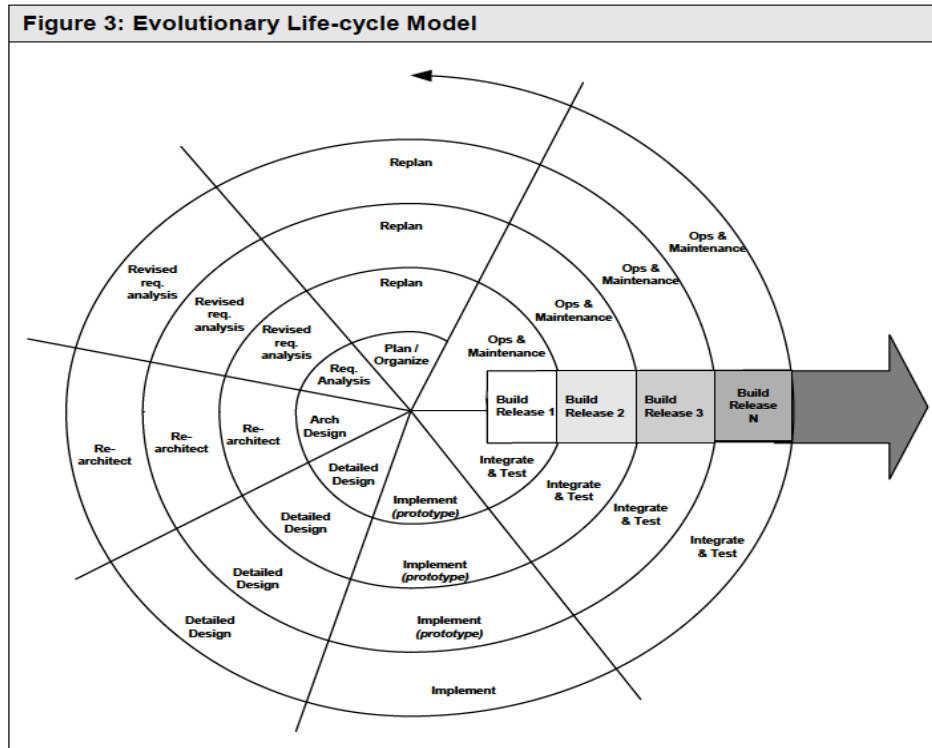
Figure 3: Evolutionary Life-cycle Model

Replan

Replan

Replan

Plan / Organize

Req. Analysis

Revised req. analysis

Revised req. analysis

Revised req. analysis

Ops & Maintenance

Ops & Maintenance

Ops & Maintenance

Ops & Maintenance

Build Release 1

Build Release 2

Build Release 3

Build Release N

Arch Design

Re-architect

Re-architect

Re-architect

Detailed Design

Detailed Design

Detailed Design

Detailed Design

Implement (prototype)

Implement (prototype)

Implement (prototype)

Implement

Integrate & Test

Integrate & Test

Integrate & Test

Integrate & Test